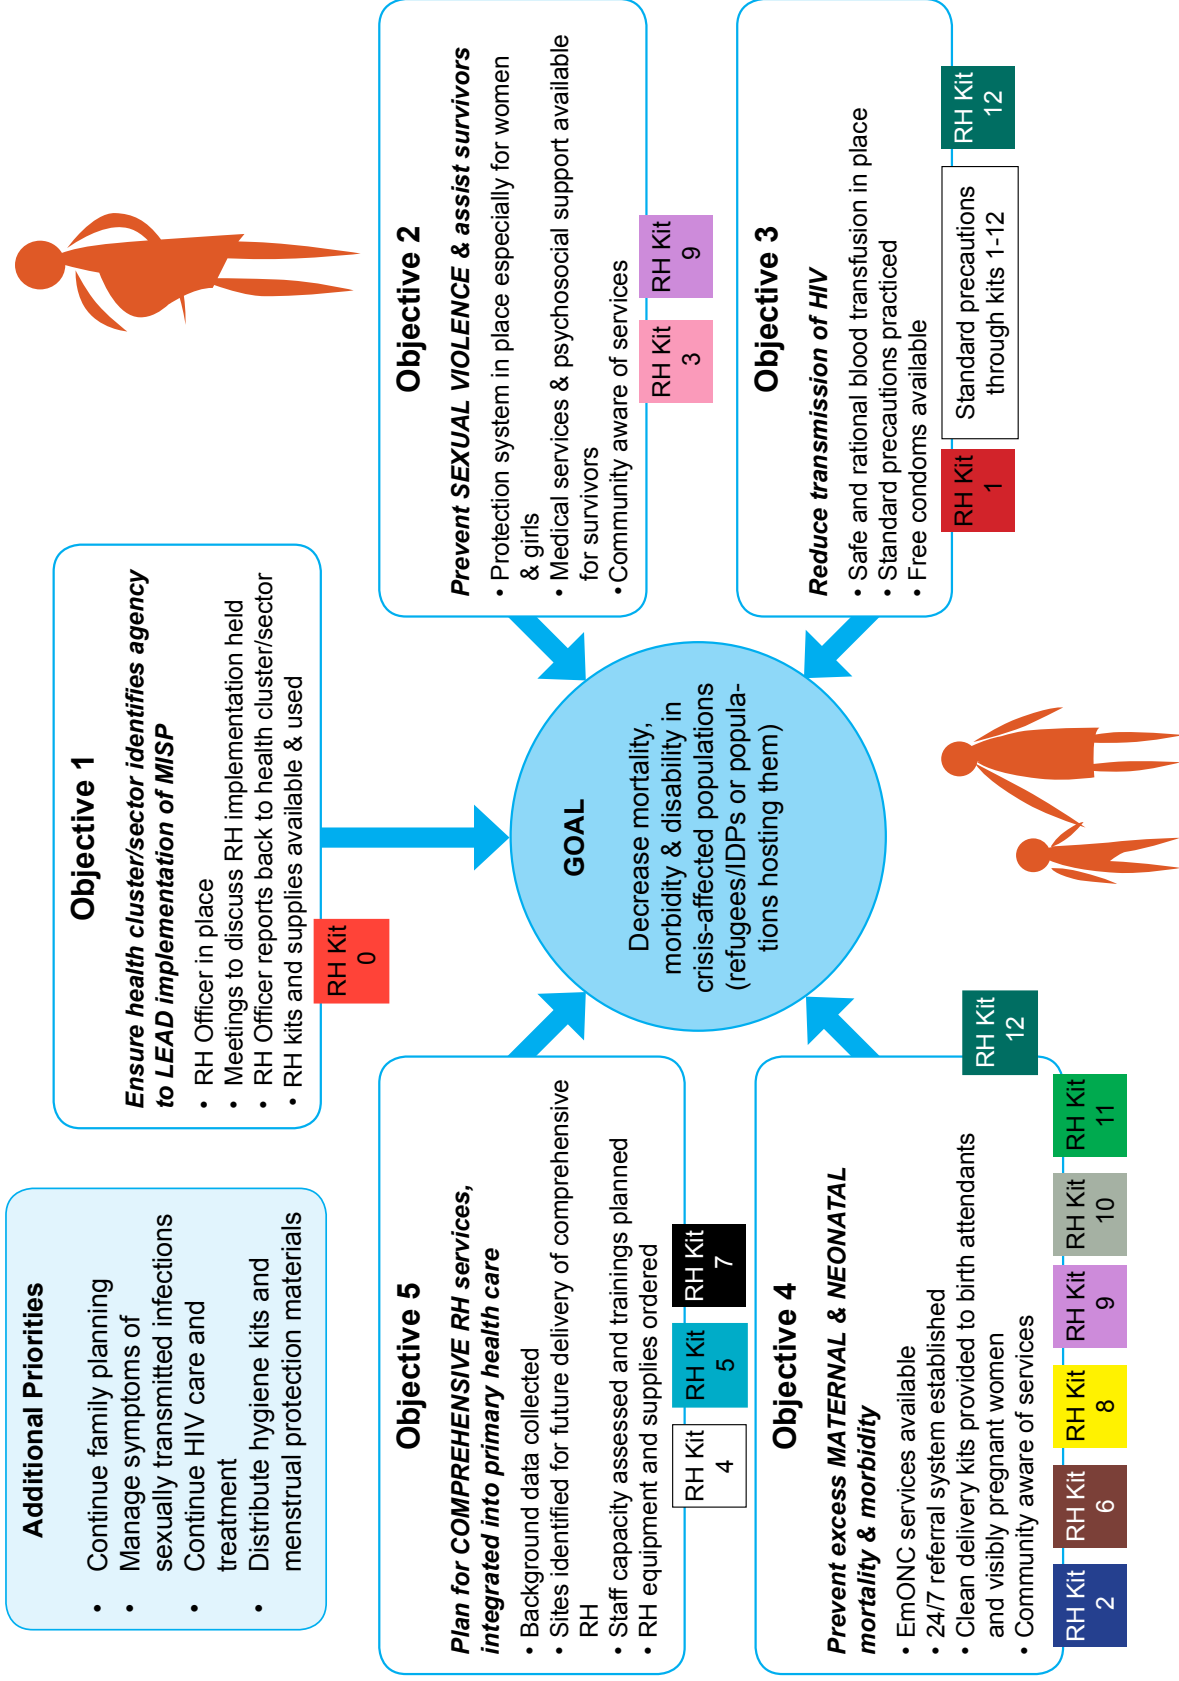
Additional Priorities

- Continue family planning
- Manage symptoms of sexually transmitted infections
- Continue HIV care and treatment
- Distribute hygiene kits and menstrual protection materials

Objective 1

Ensure health cluster/sector identifies agency to LEAD implementation of MISP

- RH Officer in place
- Meetings to discuss RH implementation held
- RH Officer reports back to health cluster/sector
- RH kits and supplies available & used

RH Kit 0

Objective 2

Prevent SEXUAL VIOLENCE & assist survivors

- Protection system in place especially for women & girls
- Medical services & psychosocial support available for survivors
- Community aware of services

RH Kit 3

RH Kit 9

Objective 3

Reduce transmission of HIV

- Safe and rational blood transfusion in place
- Standard precautions practiced
- Free condoms available

RH Kit 1

Standard precautions through kits 1-12

RH Kit 12

GOAL

Decrease mortality, morbidity & disability in crisis-affected populations (refugees/IDPs or populations hosting them)

Objective 5

Plan for COMPREHENSIVE RH services, integrated into primary health care

- Background data collected
- Sites identified for future delivery of comprehensive RH
- Staff capacity assessed and trainings planned
- RH equipment and supplies ordered

RH Kit 4

RH Kit 5

RH Kit 7

Objective 4

Prevent excess MATERNAL & NEONATAL mortality & morbidity

- EmONC services available
- 24/7 referral system established
- Clean delivery kits provided to birth attendants and visibly pregnant women
- Community aware of services

RH Kit 12

RH Kit 2

RH Kit 6

RH Kit 8

RH Kit 9

RH Kit 10

RH Kit 11